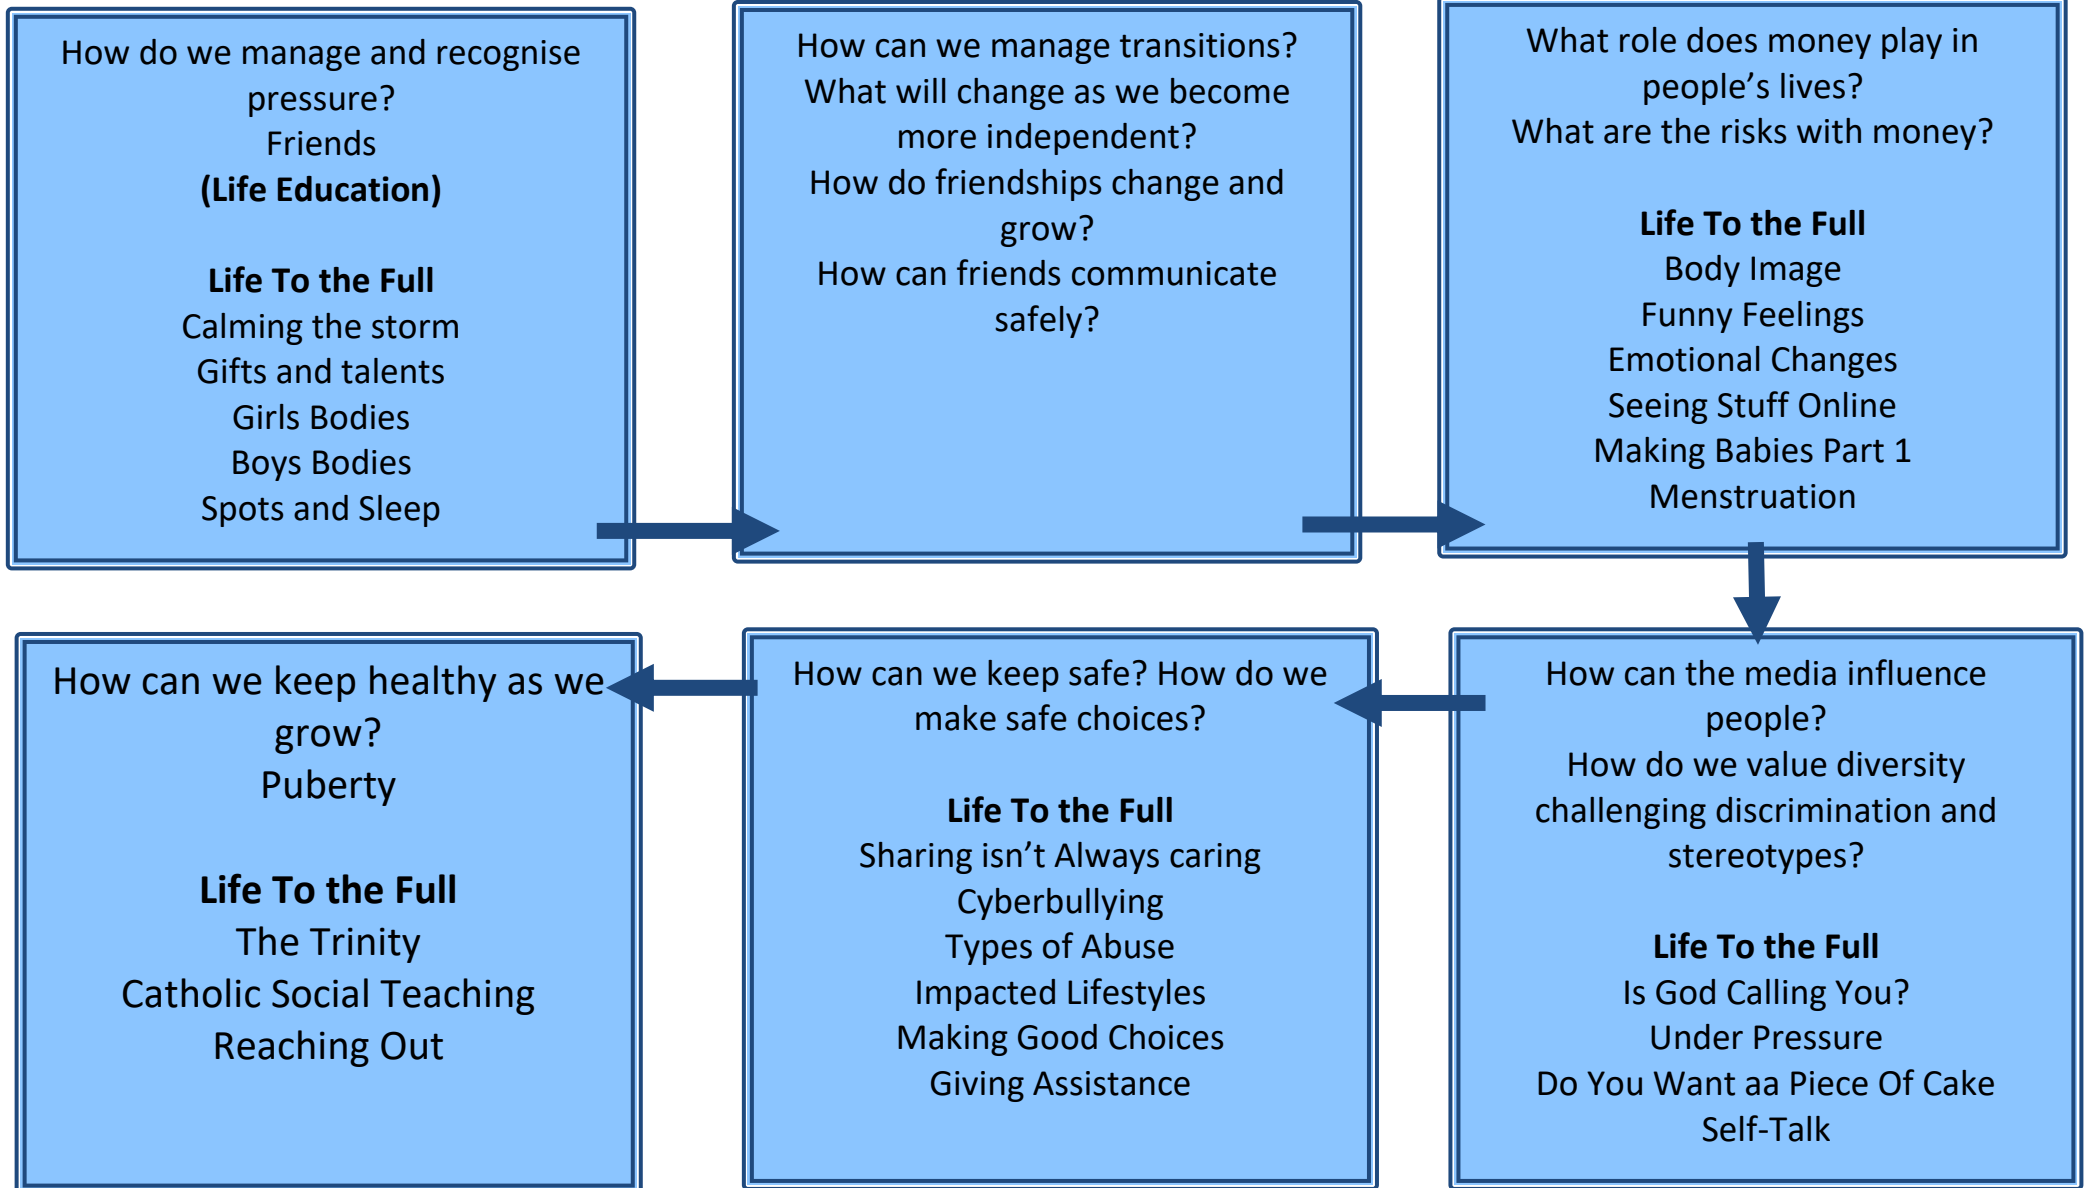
How do we manage and recognise pressure?
Friends
**(Life Education)**

**Life To the Full**
Calming the storm
Gifts and talents
Girls Bodies
Boys Bodies
Spots and Sleep

How can we manage transitions?
What will change as we become more independent?
How do friendships change and grow?
How can friends communicate safely?

What role does money play in people's lives?
What are the risks with money?

**Life To the Full**
Body Image
Funny Feelings
Emotional Changes
Seeing Stuff Online
Making Babies Part 1
Menstruation

How can the media influence people?
How do we value diversity challenging discrimination and stereotypes?

**Life To the Full**
Is God Calling You?
Under Pressure
Do You Want aa Piece Of Cake
Self-Talk

How can we keep safe? How do we make safe choices?

**Life To the Full**
Sharing isn't Always caring
Cyberbullying
Types of Abuse
Impacted Lifestyles
Making Good Choices
Giving Assistance

How can we keep healthy as we grow?
Puberty

**Life To the Full**
The Trinity
Catholic Social Teaching
Reaching Out